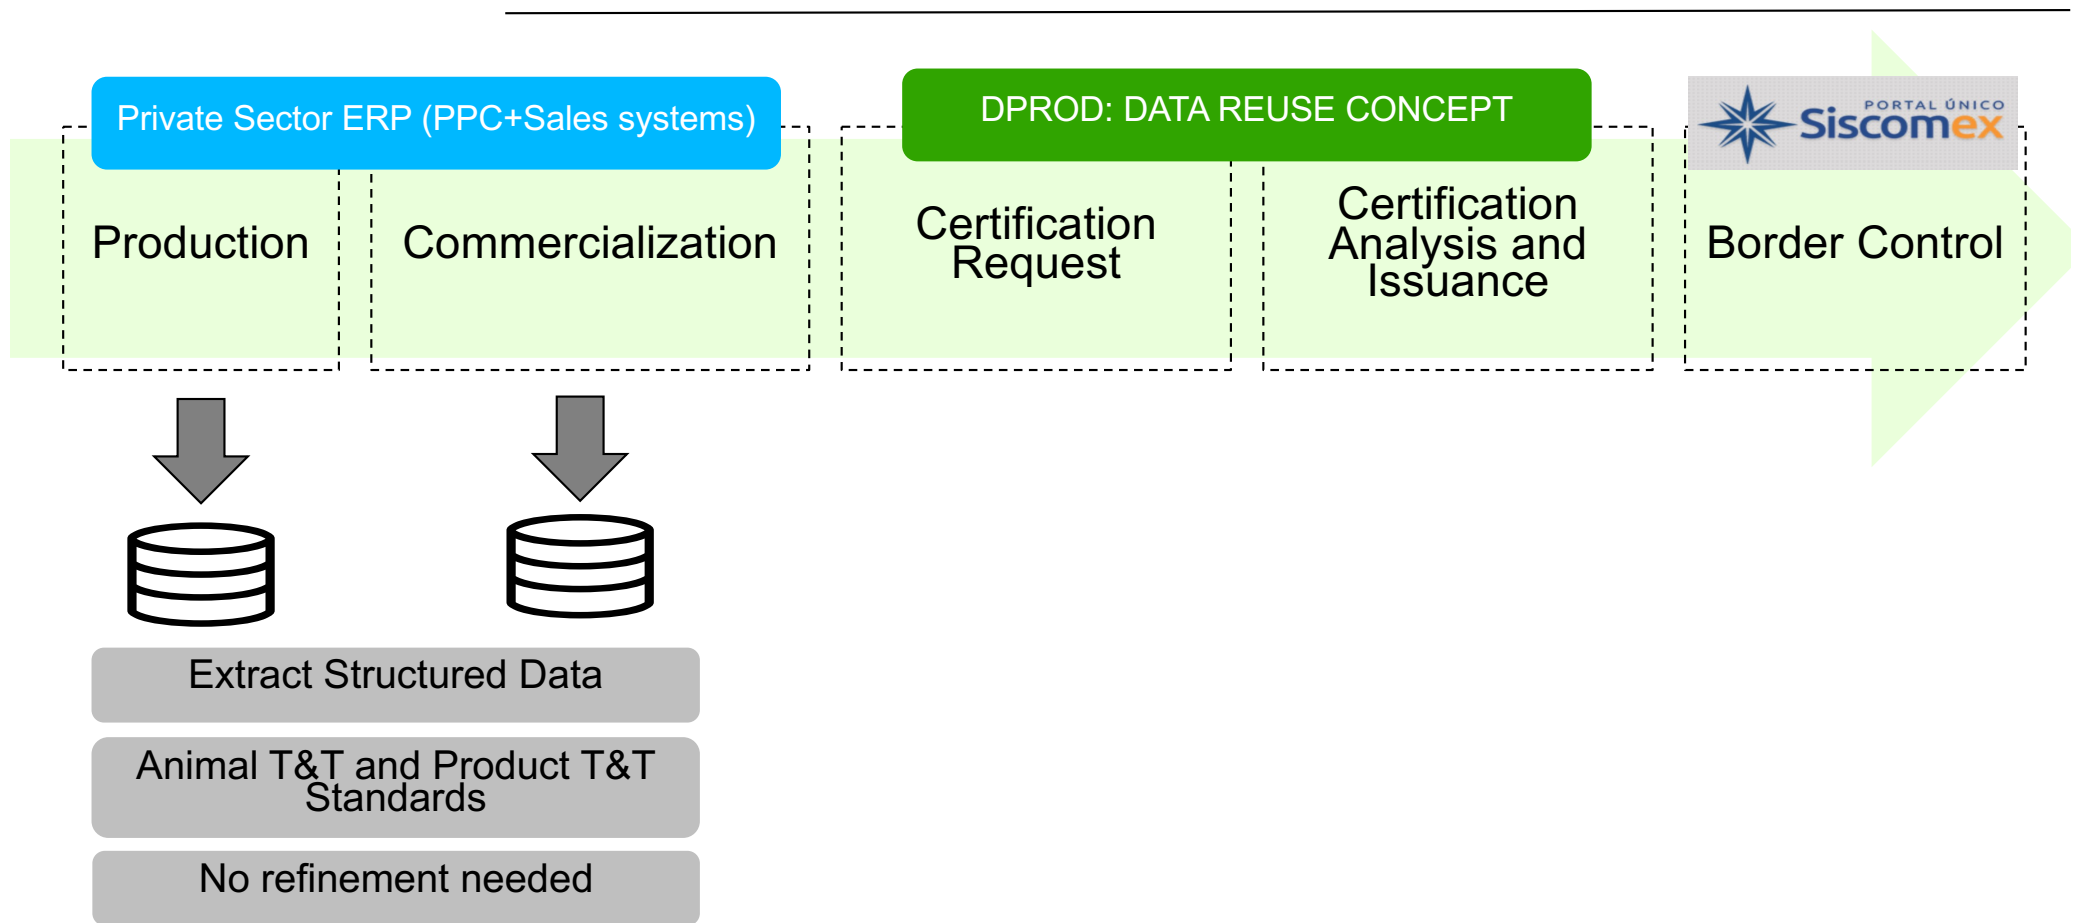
Private Sector ERP (PPC+Sales systems)

DPROD: DATA REUSE CONCEPT

PORTAL ÚNICO Siscomex

Production

Commercialization

Certification Request

Certification Analysis and Issuance

Border Control

Extract Structured Data

Animal T&T and Product T&T Standards

No refinement needed